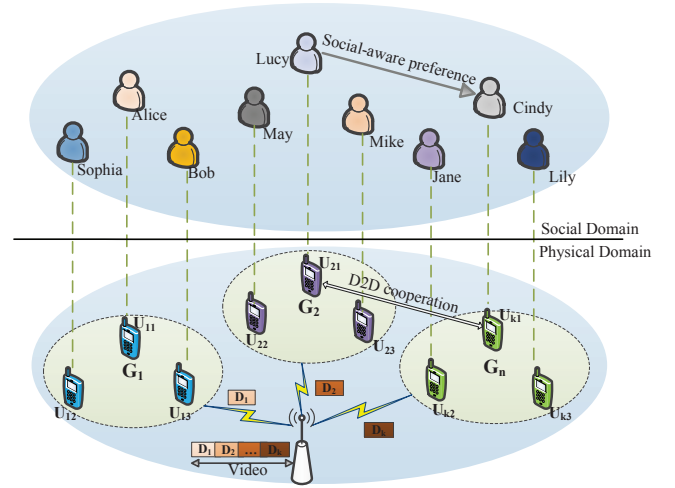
Lucy
Social-aware preference
Alice
May
Mike
Cindy
Sophia
Bob
Jane
Lily
Social Domain
Physical Domain
$U_{21}$
D2D cooperation
$G_2$
$U_{11}$
$U_{k1}$
$U_{22}$
$U_{23}$
$G_1$
$G_n$
$D_2$
$D_1$
$U_{12}$
$U_{13}$
$U_{k2}$
$U_{k3}$
$D_k$
$D_1$ $D_2$ … $D_k$
Video